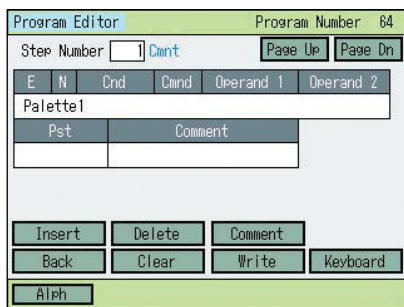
Program Editor

Program Number 64

Step Number 1 Cmnt

Page Up Page Dn

| E | N | Cnd | Cmnd | Operand 1 | Operand 2 |
|---|---|---|---|---|---|
| Palette1 | | | | | |

| Pst | Comment |
|---|---|
| | |

Insert Delete Comment

Back Clear Write Keyboard

Alph